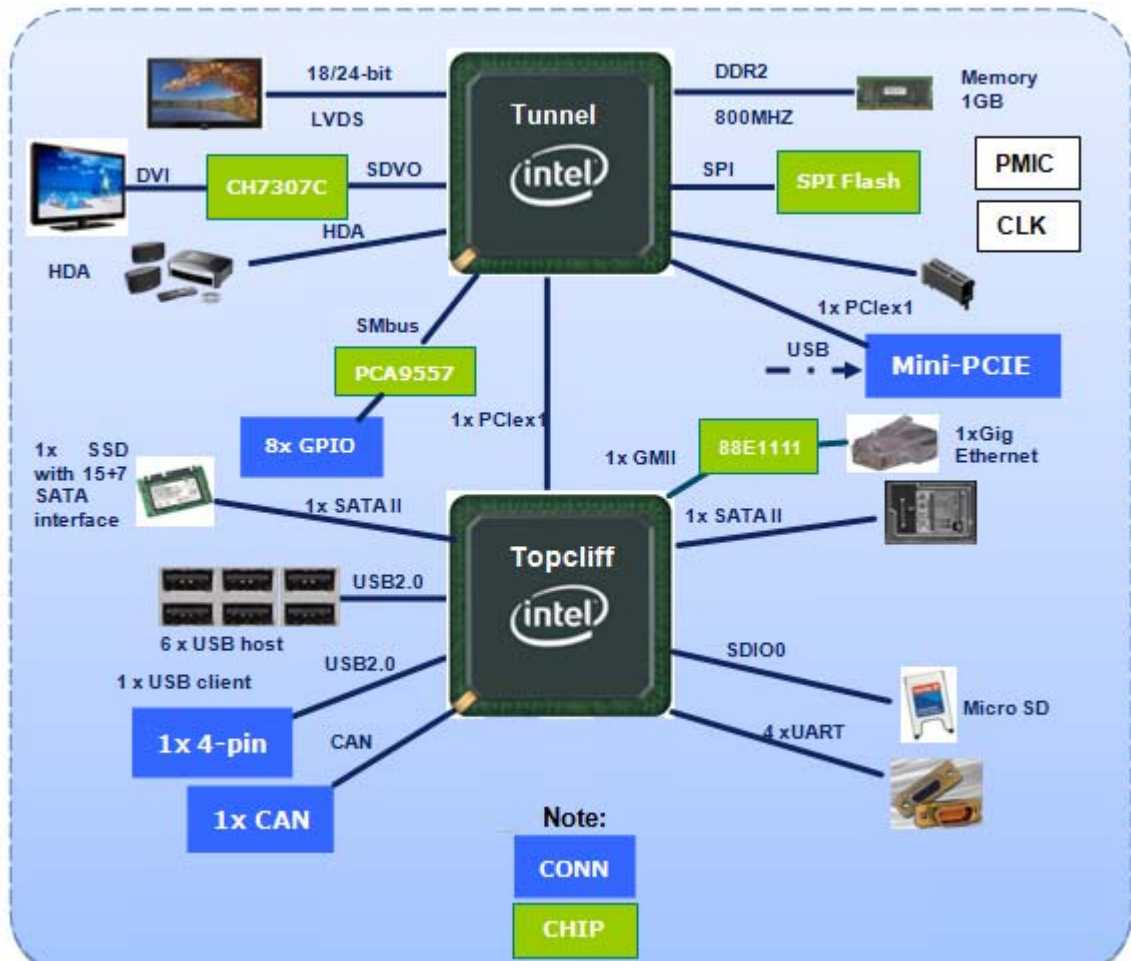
18/24-bit

LVDS

Tunnel

intel

DDR2

800MHZ

Memory
1GB

DVI

CH7307C

SDVO

SPI

SPI Flash

PMIC

CLK

HDA

HDA

SMbus

PCA9557

8x GPIO

1x PClex1

1x PClex1

USB

Mini-PCIE

1x GMII

88E1111

1xGig
Ethernet

1x SSD with 15+7 SATA interface

1x SATA II

1x SATA II

Topcliff

intel

USB2.0

6 x USB host

USB2.0

1 x USB client

1x 4-pin

CAN

1x CAN

SDIO0

Micro SD

4 xUART

Note:

CONN

CHIP